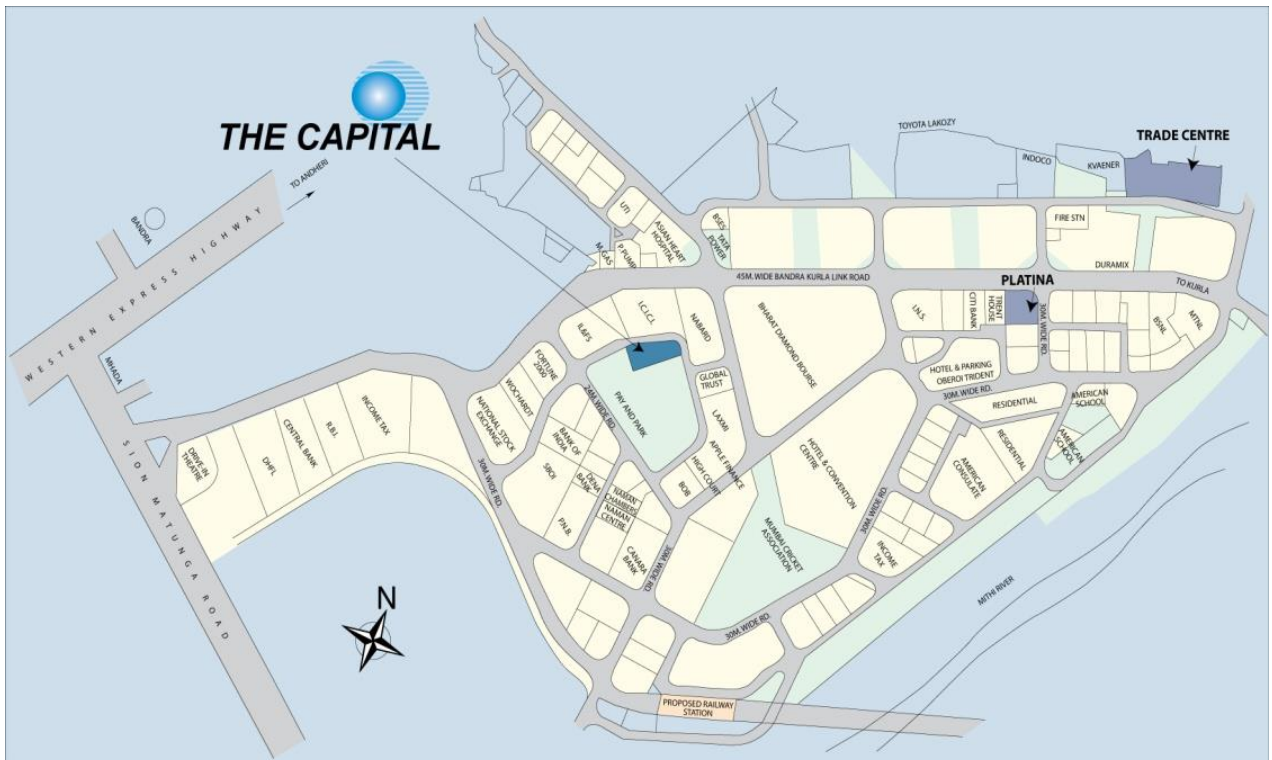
THE CAPITAL

TRADE CENTRE

TOYOTA LAKOZY

INDOCO

KVAENER

TO ANDHERI

BANDRA

WESTERN EXPRESS HIGHWAY

UTI

ASIAN HEART HOSPITAL

M. GAS

P. PUMP

BSES

TATA POWER

FIRE STN

DURAMIX

45M. WIDE BANDRA KURLA LINK ROAD

PLATINA

TO KURLA

I.L.&F.S

I.C.I.C.I.

NABARD

BHARAT DIAMOND BOURSE

I.N.S

CITI BANK

TRENT HOUSE

30M. WIDE RD.

BSNL

MTNL

MHADA

FORTUNE 2000

GLOBAL TRUST

HOTEL & PARKING OBEROI TRIDENT

30M. WIDE RD.

WOCKHARDT

24M. WIDE RD.

PAY AND PARK

LAXMI

RESIDENTIAL

AMERICAN SCHOOL

NATIONAL STOCK EXCHANGE

BANK OF INDIA

APPLE FINANCE

HIGH COURT

HOTEL & CONVENTION CENTRE

RESIDENTIAL

AMERICAN CONSULATE

AMERICAN SCHOOL

SION MATUNGA ROAD

DRIVE-IN THEATRE

DHFL

CENTRAL BANK

R.B.I.

INCOME TAX

SIDBI

DENA BANK

NAMAN CHAMBERS

NAMAN CENTRE

BOB

30M. WIDE RD.

P.N.B.

CANARA BANK

30M. WIDE RD.

MUMBAI CRICKET ASSOCIATION

30M. WIDE RD.

INCOME TAX

MITHI RIVER

N

30M. WIDE RD.

PROPOSED RAILWAY STATION